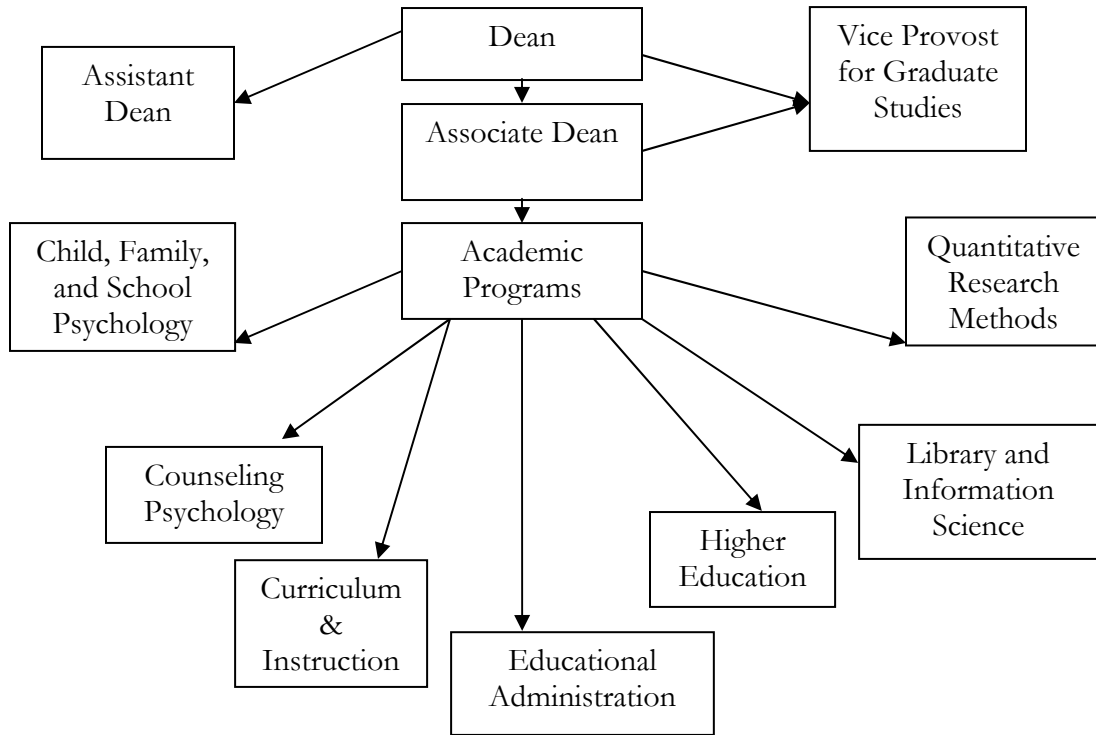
Dean

Assistant Dean

Vice Provost for Graduate Studies

Associate Dean

Child, Family, and School Psychology

Academic Programs

Quantitative Research Methods

Counseling Psychology

Library and Information Science

Higher Education

Curriculum & Instruction

Educational Administration